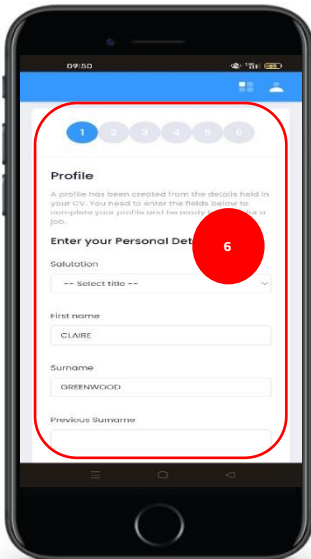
09:50

1 2 3 4 5 6

Profile

A profile has been created from the details held in your CV. You need to enter the fields below to complete your profile and be ready to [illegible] a job.

Enter your Personal Det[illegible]

6

Salutation

-- Select title --

First name

CLAIRE

Surname

GREENWOOD

Previous Surname